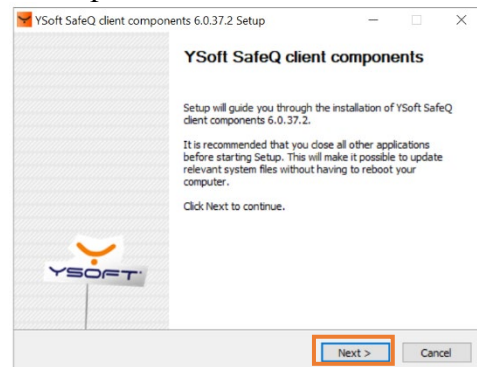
YSoft SafeQ client components 6.0.37.2 Setup

YSoft SafeQ client components

Setup will guide you through the installation of YSoft SafeQ client components 6.0.37.2.

It is recommended that you close all other applications before starting Setup. This will make it possible to update relevant system files without having to reboot your computer.

Click Next to continue.

YSOFT

Next >

Cancel